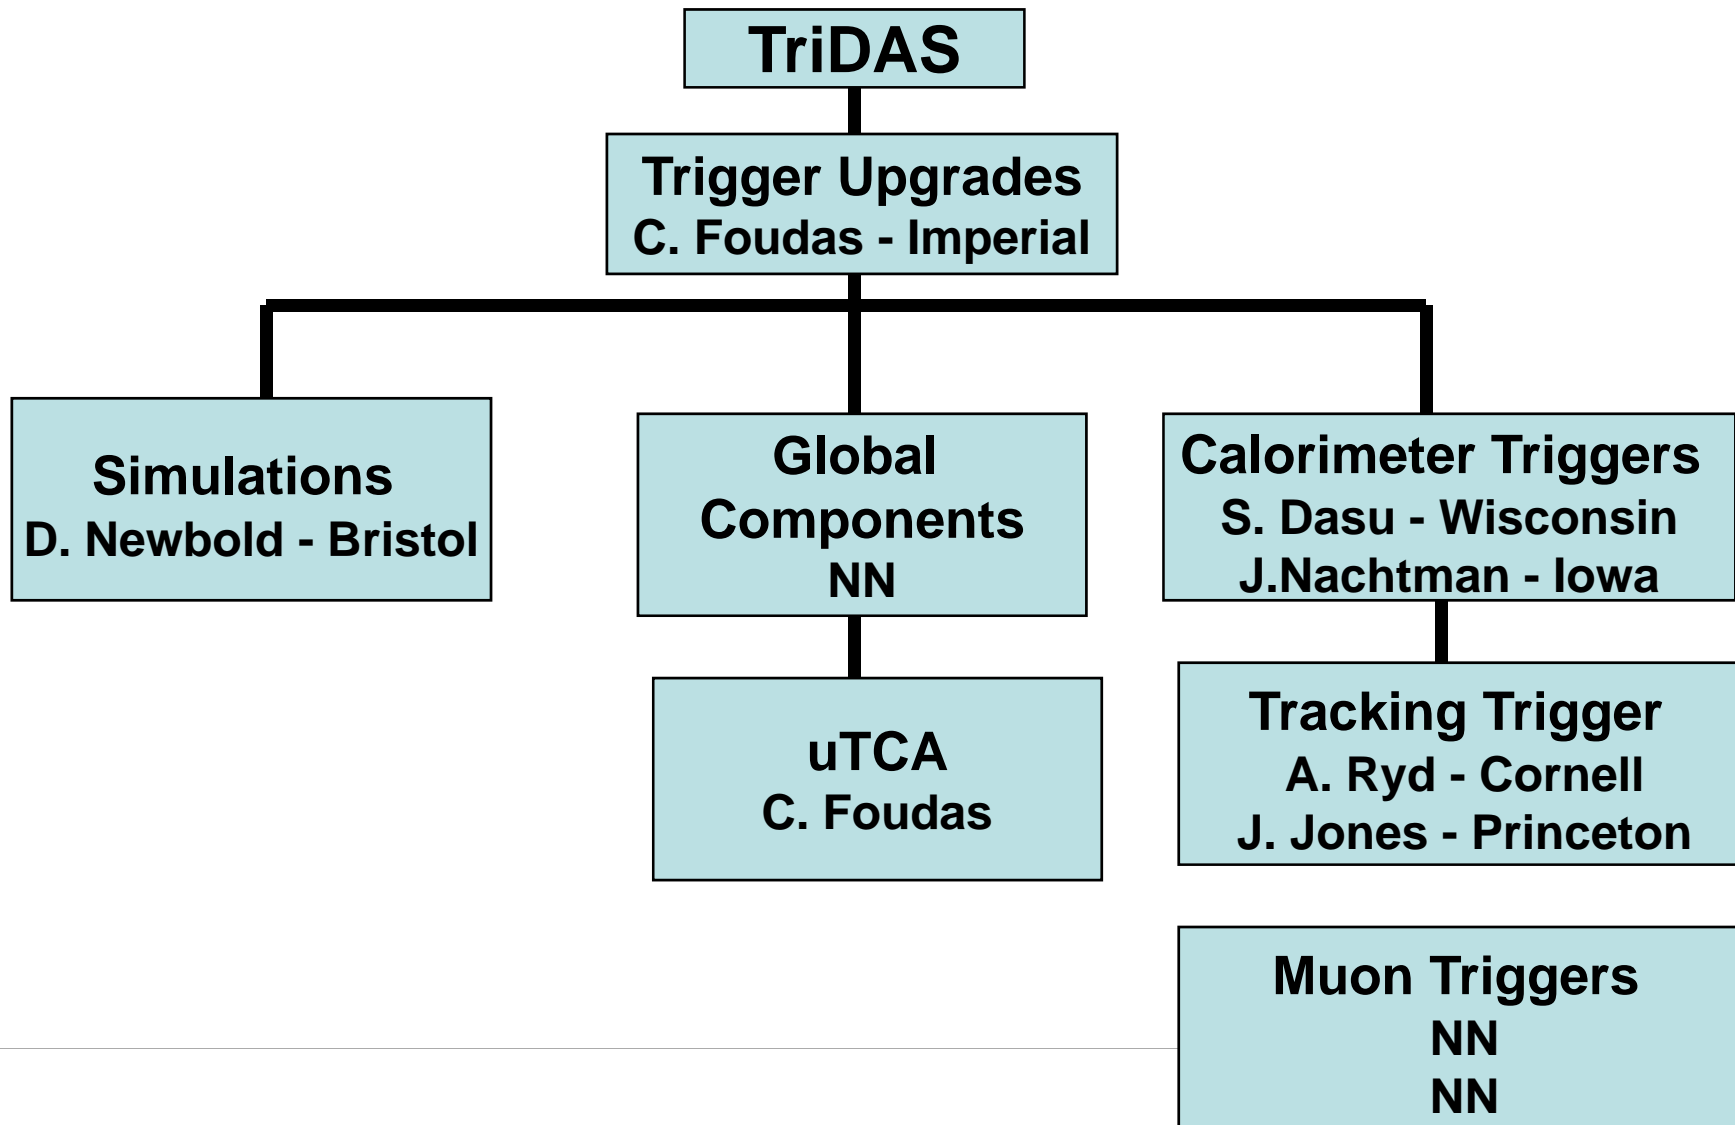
TriDAS

Trigger Upgrades
C. Foudas - Imperial

Simulations
D. Newbold - Bristol

Global Components
NN

Calorimeter Triggers
S. Dasu - Wisconsin
J.Nachtman - Iowa

uTCA
C. Foudas

Tracking Trigger
A. Ryd - Cornell
J. Jones - Princeton

Muon Triggers
NN
NN